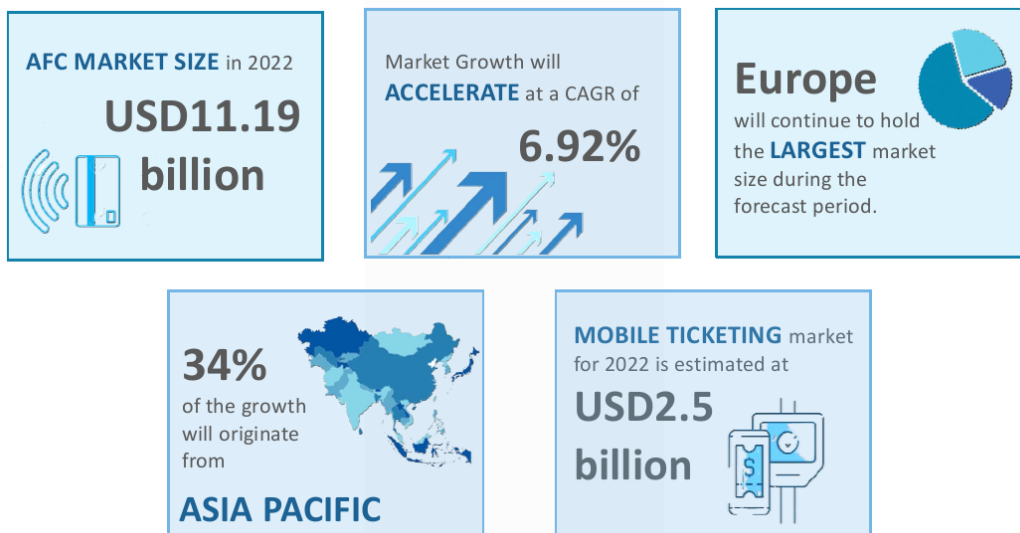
AFC MARKET SIZE in 2022

USD11.19 billion

Market Growth will ACCELERATE at a CAGR of

6.92%

Europe

will continue to hold the LARGEST market size during the forecast period.

34%

of the growth will originate from

ASIA PACIFIC

MOBILE TICKETING market for 2022 is estimated at

USD2.5 billion